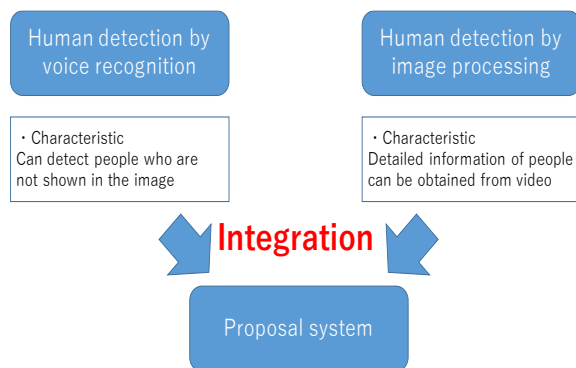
Human detection by voice recognition

・Characteristic
Can detect people who are not shown in the image

Human detection by image processing

・Characteristic
Detailed information of people can be obtained from video

Integration

Proposal system